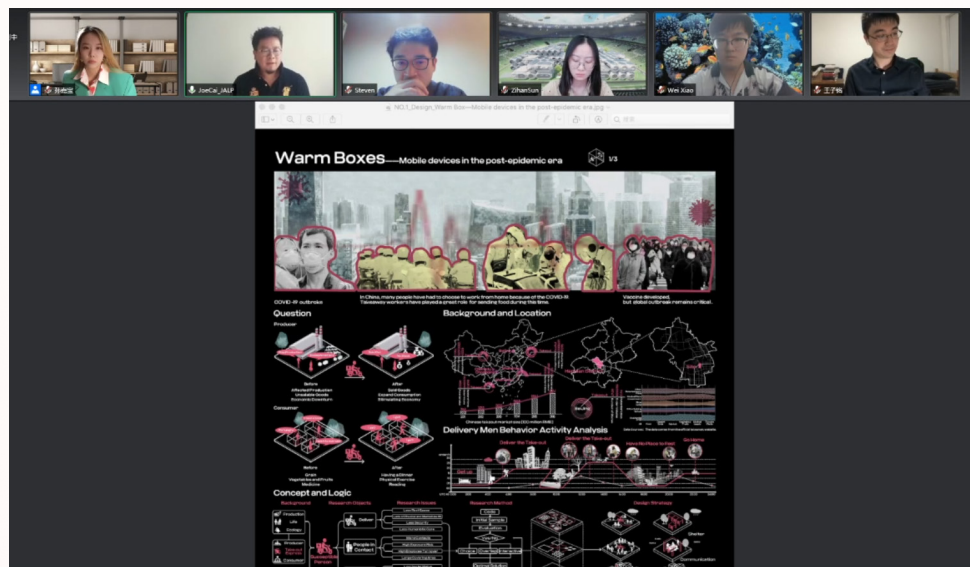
中

孙俊宝

JoeCai_JALP

Steven

ZihanSun

Wei Xiao

王子铭

NO1_Design_Warm Box—Mobile devices in the post-epidemic era.jpg

Warm Boxes—Mobile devices in the post-epidemic era

V3

COVID-19 outbreak

In China, many people have had to choose to work from home because of the COVID-19. Takeaway workers have played a great role for sending food during this time.

Vaccine developed, but global outbreak remains critical.

Question

Producer

Before

After

Consumer

Before

After

Background and Location

Delivery Men Behavior Activity Analysis

Deliver the Take-out

Deliver the Take-out

Have No Place to Rest

Go Home

Concept and Logic

Background

Research Objects

Research Issues

Research Method

Design Strategy

Production

Life

Deliver

People in Contact

Consumer

Shelter

Communication